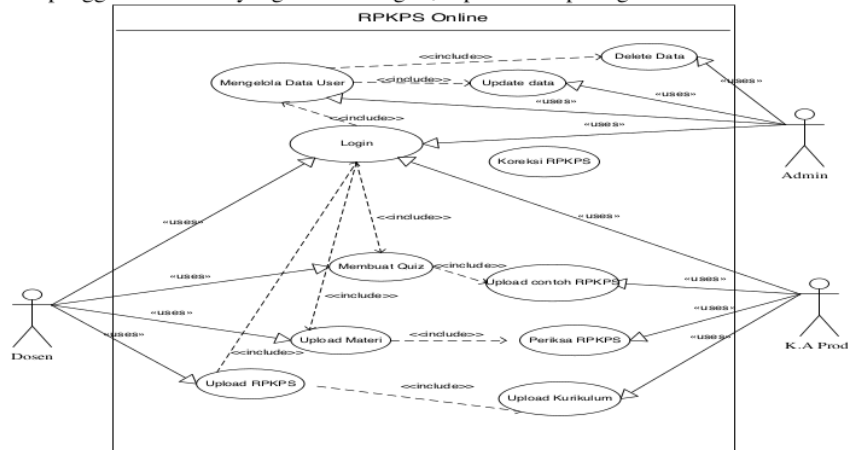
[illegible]

RPKPS Online

<<include>>
Delete Data
Mengelola Data User
<<include>>
Update data
«uses»
«uses»
«uses»
<<include>>
«uses»
Login
Koreksi RPKPS
Admin
«uses»
<<include>>
«uses»
«uses»
Membuat Quiz
<<include>>
Upload contoh RPKPS
«uses»
<<include>>
«uses»
«uses»
«uses»
Upload Materi
<<include>>
Periksa RPKPS
«uses»
Dosen
<<include>>
K.A Prod
Upload RPKPS
<<include>>
Upload Kurikulum